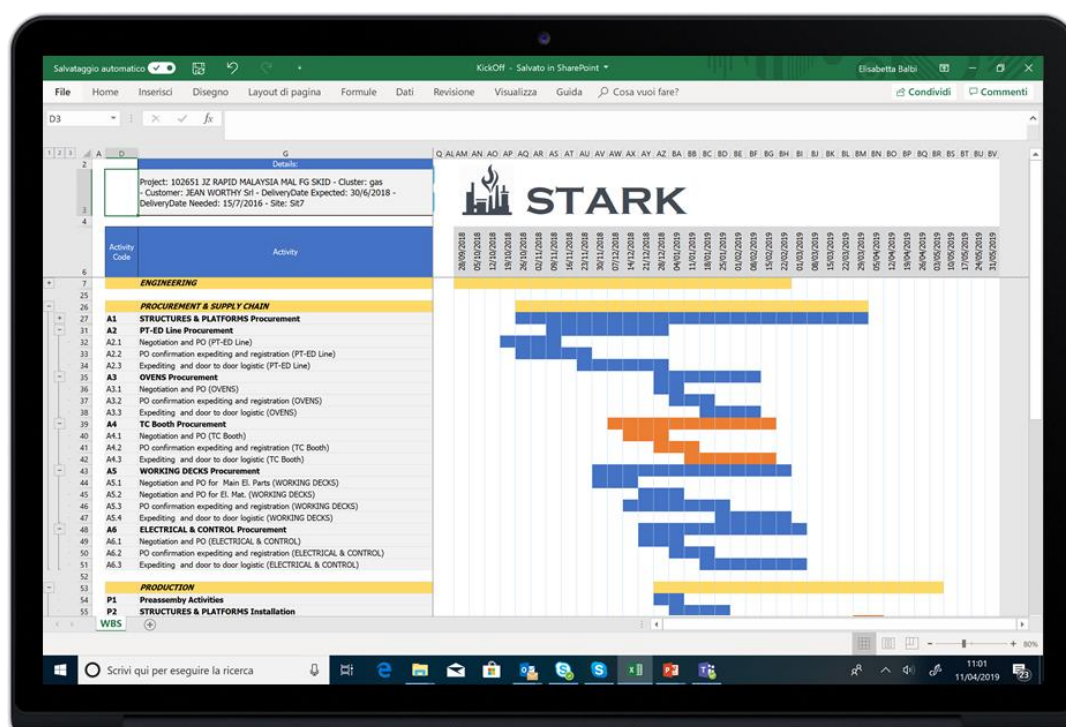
Salvataggio automatico KickOff - Salvato in SharePoint Elisabetta Balbi

File Home Inserisci Disegno Layout di pagina Formule Dati Revisione Visualizza Guida Cosa vuoi fare? Condividi Commenti

D3 $f_x$

Details:

Project: 102651 JZ RAPID MALAYSIA MAL FG SKID - Cluster: gas - Customer: JEAN WORTHY Srl - DeliveryDate Expected: 30/6/2018 - DeliveryDate Needed: 15/7/2016 - Site: Sit7

STARK

| Activity Code | Activity |
|---|---|
| | ENGINEERING |
| | PROCUREMENT & SUPPLY CHAIN |
| A1 | STRUCTURES & PLATFORMS Procurement |
| A2 | PT-ED Line Procurement |
| A2.1 | Negotiation and PO (PT-ED Line) |
| A2.2 | PO confirmation expediting and registration (PT-ED Line) |
| A2.3 | Expediting and door to door logistic (PT-ED Line) |
| A3 | OVENS Procurement |
| A3.1 | Negotiation and PO (OVENS) |
| A3.2 | PO confirmation expediting and registration (OVENS) |
| A3.3 | Expediting and door to door logistic (OVENS) |
| A4 | TC Booth Procurement |
| A4.1 | Negotiation and PO (TC Booth) |
| A4.2 | PO confirmation expediting and registration (TC Booth) |
| A4.3 | Expediting and door to door logistic (TC Booth) |
| A5 | WORKING DECKS Procurement |
| A5.1 | Negotiation and PO for Main El. Parts (WORKING DECKS) |
| A5.2 | Negotiation and PO for El. Mat. (WORKING DECKS) |
| A5.3 | PO confirmation expediting and registration (WORKING DECKS) |
| A5.4 | Expediting and door to door logistic (WORKING DECKS) |
| A6 | ELECTRICAL & CONTROL Procurement |
| A6.1 | Negotiation and PO (ELECTRICAL & CONTROL) |
| A6.2 | PO confirmation expediting and registration (ELECTRICAL & CONTROL) |
| A6.3 | Expediting and door to door logistic (ELECTRICAL & CONTROL) |
| | PRODUCTION |
| P1 | Preassemby Activities |
| P2 | STRUCTURES & PLATFORMS Installation |

28/09/2018 05/10/2018 12/10/2018 19/10/2018 26/10/2018 02/11/2018 09/11/2018 16/11/2018 23/11/2018 30/11/2018 07/12/2018 14/12/2018 21/12/2018 28/12/2018 04/01/2019 11/01/2019 18/01/2019 25/01/2019 01/02/2019 08/02/2019 15/02/2019 22/02/2019 01/03/2019 08/03/2019 15/03/2019 22/03/2019 29/03/2019 05/04/2019 12/04/2019 19/04/2019 26/04/2019 03/05/2019 10/05/2019 17/05/2019 24/05/2019 31/05/2019

WBS

80%

Scrivi qui per eseguire la ricerca 11:01 11/04/2019